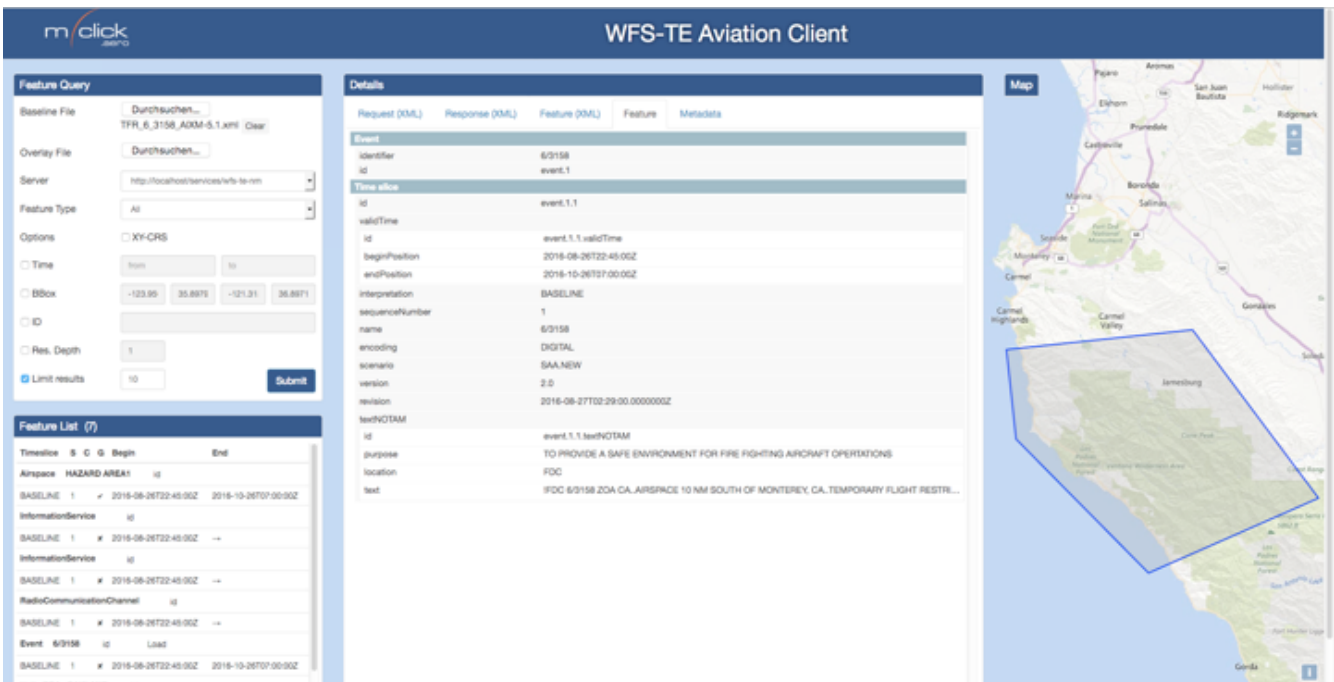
m/click aero

WFS-TE Aviation Client

Feature Query

Baseline File Durchsuchen... TFR_6_3158_AIXM-5.1.xml Clear

Overlay File Durchsuchen...

Server http://localhost/services/wfs-te-nm

Feature Type All

Options XY-CRS

Time from to

BBox -123.95 35.8975 -121.31 36.8971

ID

Res. Depth 1

Limit results 10

Submit

Feature List (7)

| Timeslice | S | C | G | Begin | End |
|---|---|---|---|---|---|
| Airspace HAZARD AREA1 id | | | | | |
| BASELINE | 1 | | ✓ | 2016-08-26T22:45:00Z | 2016-10-26T07:00:00Z |
| InformationService id | | | | | |
| BASELINE | 1 | | ✗ | 2016-08-26T22:45:00Z | → |
| InformationService id | | | | | |
| BASELINE | 1 | | ✗ | 2016-08-26T22:45:00Z | → |
| RadioCommunicationChannel id | | | | | |
| BASELINE | 1 | | ✗ | 2016-08-26T22:45:00Z | → |
| Event 6/3158 id Load | | | | | |
| BASELINE | 1 | | ✗ | 2016-08-26T22:45:00Z | 2016-10-26T07:00:00Z |

Details

Request (XML) Response (XML) Feature (XML) Feature Metadata

Event
identifier 6/3158
id event.1
Time slice
id event.1.1
validTime
id event.1.1.validTime
beginPosition 2016-08-26T22:45:00Z
endPosition 2016-10-26T07:00:00Z
interpretation BASELINE
sequenceNumber 1
name 6/3158
encoding DIGITAL
scenario SAA.NEW
version 2.0
revision 2016-08-27T02:29:00.0000000Z
textNOTAM
id event.1.1.textNOTAM
purpose TO PROVIDE A SAFE ENVIRONMENT FOR FIRE FIGHTING AIRCRAFT OPERATIONS
location FDC
text !FDC 6/3158 ZOA CA..AIRSPACE 10 NM SOUTH OF MONTEREY, CA..TEMPORARY FLIGHT RESTRI...

Map

Aromas Pajaro San Juan Bautista Hollister Elkhorn Ridgemark Prunedale Castroville Marina Boronda Salinas Fort Ord National Monument Seaside Monterey Carmel Carmel Highlands Carmel Valley Gonzales Soledad Jamesburg Cone Peak Gorda
+
−
i